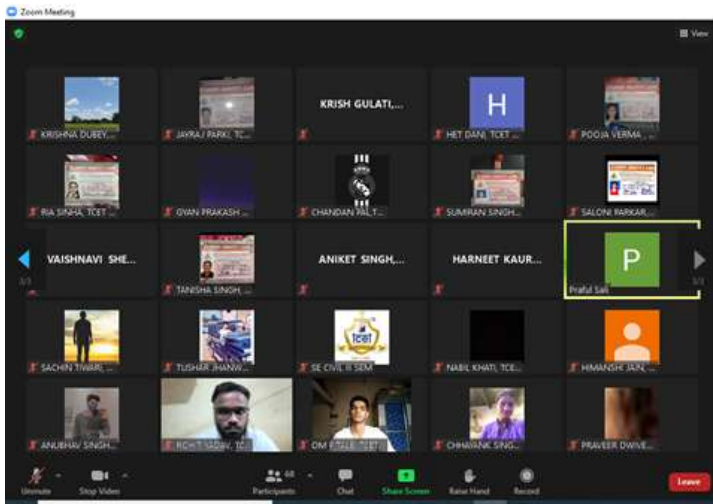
Zoom Meeting

View

KRISHNA DUBEY,...

JAYRAJ PARKI, TC...

KRISH GULATI,...

H

HET DANI, TCET ...

POOJA VERMA ...

RIA SINHA, TCET ...

GYAN PRAKASH ...

CHANDAN PAL T...

SUMIRAN SINGH...

SALONI PARKAR,...

VAISHNAVI SHE...

TANISHA SINGH, ...

ANIKET SINGH,...

HARNEET KAUR...

P

Praful Sali

SACHIN TIWARI, ...

TUSHAR JHANW...

SE CIVIL II SEM

NABIL KHATI, TCE...

HIMANSH JAIN, ...

ANUBHAV SINGH...

ROHIT YADAV, TC...

OM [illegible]

CHHAVANK SING...

PRAVEER DWIVE...

Unmute

Stop Video

Participants

Chat

Share Screen

Raise Hand

Record

Leave